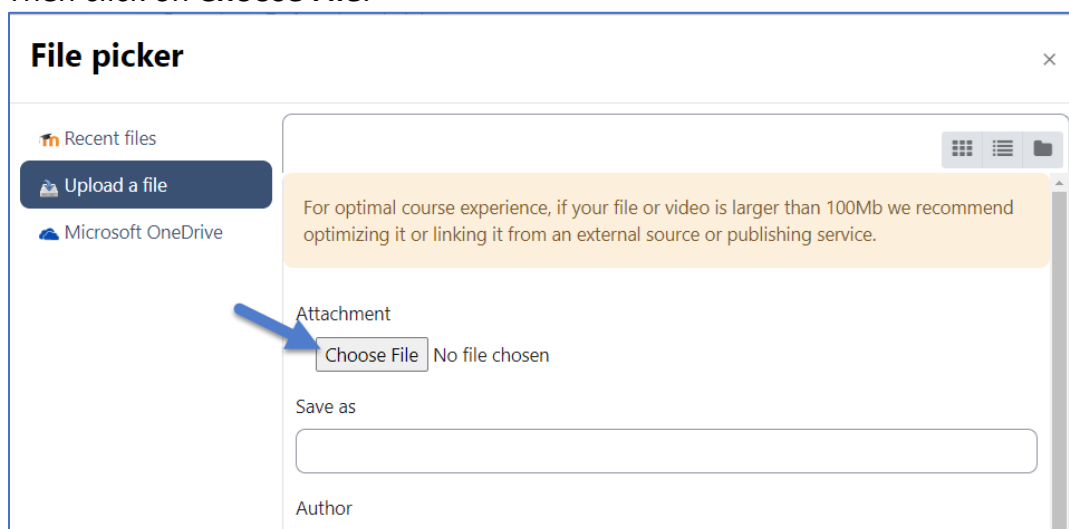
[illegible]

File picker

×

Recent files

Upload a file

Microsoft OneDrive

For optimal course experience, if your file or video is larger than 100Mb we recommend optimizing it or linking it from an external source or publishing service.

Attachment

Choose File No file chosen

Save as

Author